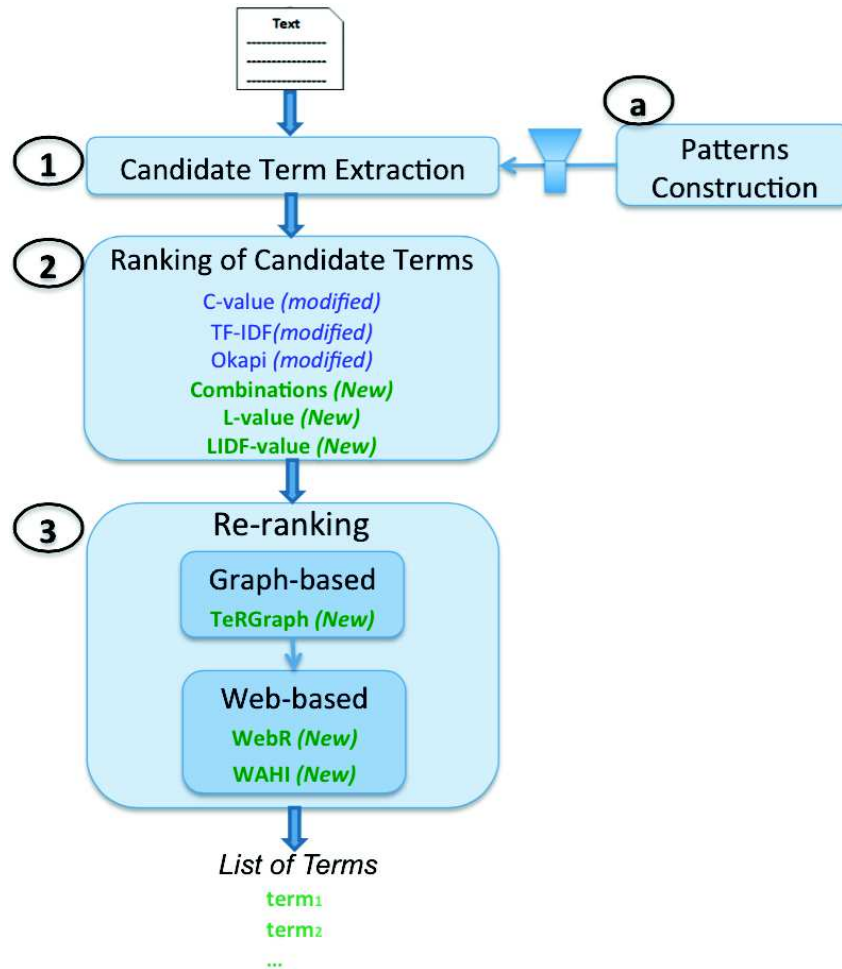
Text

a

1
Candidate Term Extraction

Patterns Construction

2
Ranking of Candidate Terms
C-value *(modified)*
TF-IDF*(modified)*
Okapi *(modified)*
**Combinations *(New)***
**L-value *(New)***
**LIDF-value *(New)***

3
Re-ranking
Graph-based
**TeRGraph *(New)***
Web-based
**WebR *(New)***
**WAHI *(New)***

*List of Terms*
$term_1$
$term_2$
...